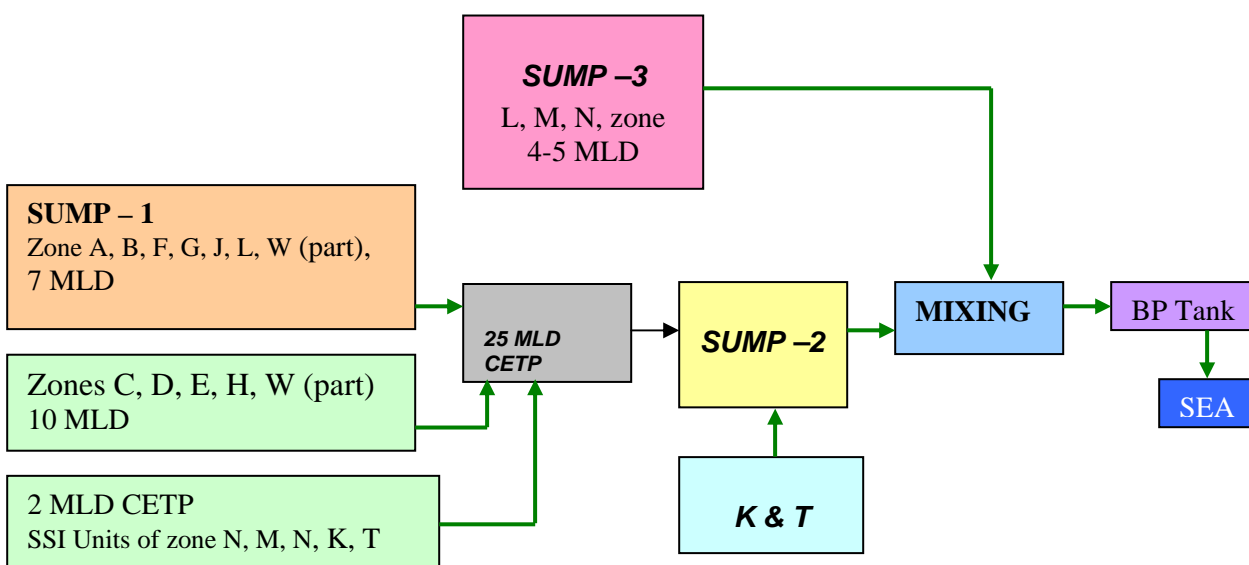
SUMP –3
L, M, N, zone
4-5 MLD

SUMP – 1
Zone A, B, F, G, J, L, W (part),
7 MLD

Zones C, D, E, H, W (part)
10 MLD

2 MLD CETP
SSI Units of zone N, M, N, K, T

25 MLD
CETP

SUMP –2

K & T

MIXING

BP Tank

SEA